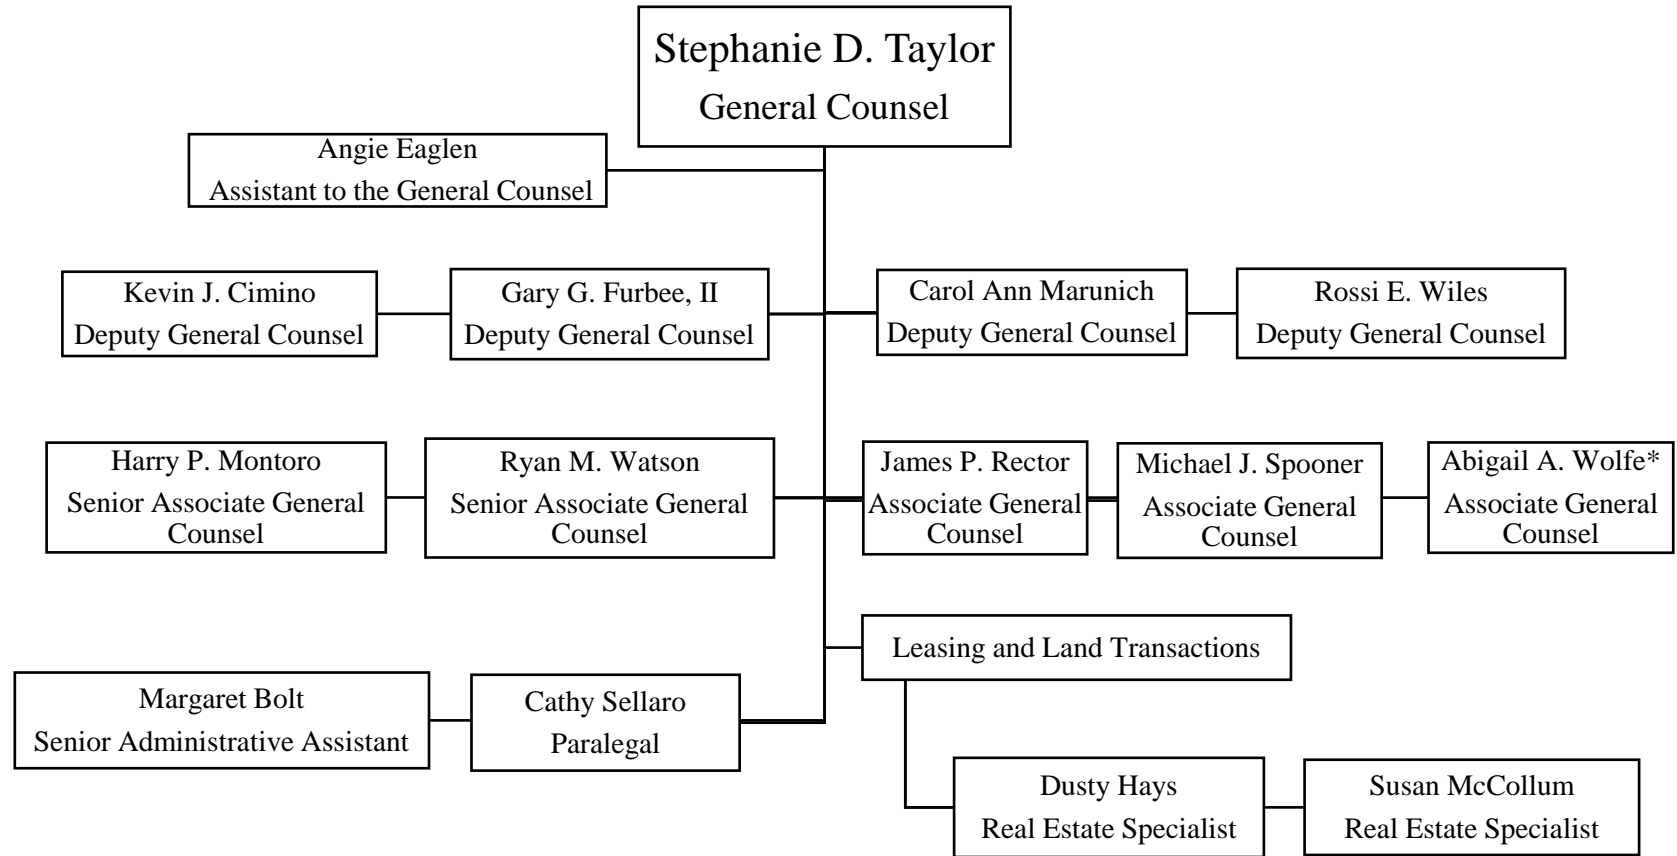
Stephanie D. Taylor
General Counsel

Angie Eaglen
Assistant to the General Counsel

Kevin J. Cimino
Deputy General Counsel

Gary G. Furbee, II
Deputy General Counsel

Carol Ann Marunich
Deputy General Counsel

Rossi E. Wiles
Deputy General Counsel

Harry P. Montoro
Senior Associate General Counsel

Ryan M. Watson
Senior Associate General Counsel

James P. Rector
Associate General Counsel

Michael J. Spooner
Associate General Counsel

Abigail A. Wolfe*
Associate General Counsel

Leasing and Land Transactions

Margaret Bolt
Senior Administrative Assistant

Cathy Sellaro
Paralegal

Dusty Hays
Real Estate Specialist

Susan McCollum
Real Estate Specialist